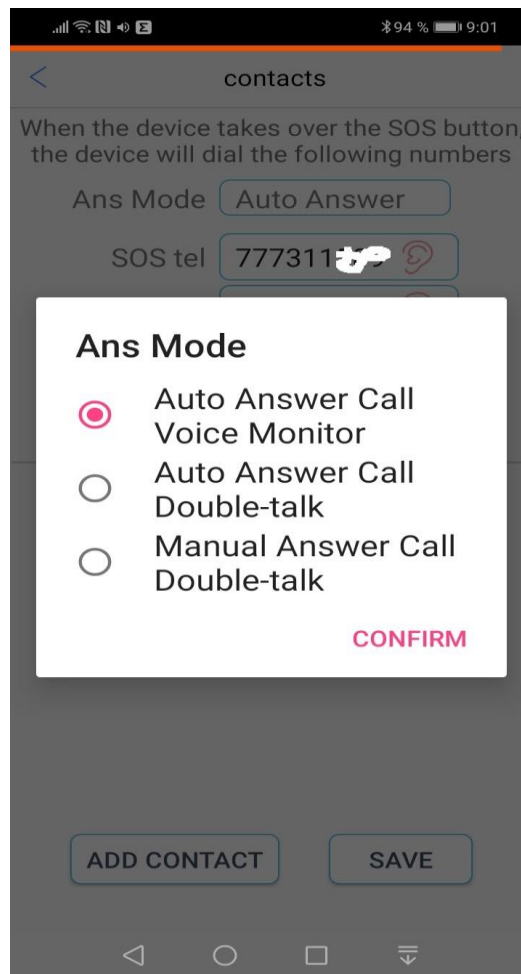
94 % 9:01

<

contacts

When the device takes over the SOS button, the device will dial the following numbers

Ans Mode Auto Answer

SOS tel 777311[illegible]

Ans Mode

Auto Answer Call Voice Monitor

Auto Answer Call Double-talk

Manual Answer Call Double-talk

CONFIRM

ADD CONTACT

SAVE